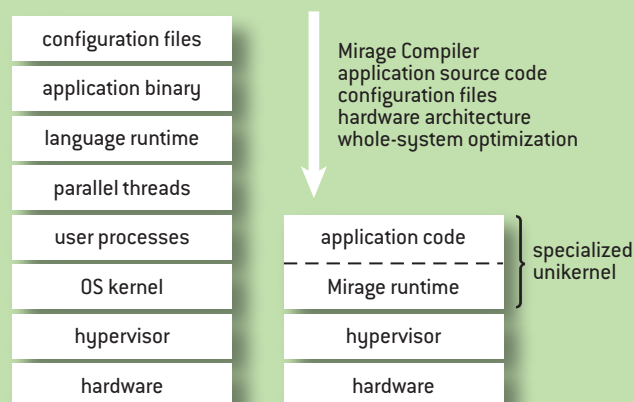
configuration files

application binary

language runtime

parallel threads

user processes

OS kernel

hypervisor

hardware

Mirage Compiler
application source code
configuration files
hardware architecture
whole-system optimization

application code

Mirage runtime

hypervisor

hardware

specialized unikernel